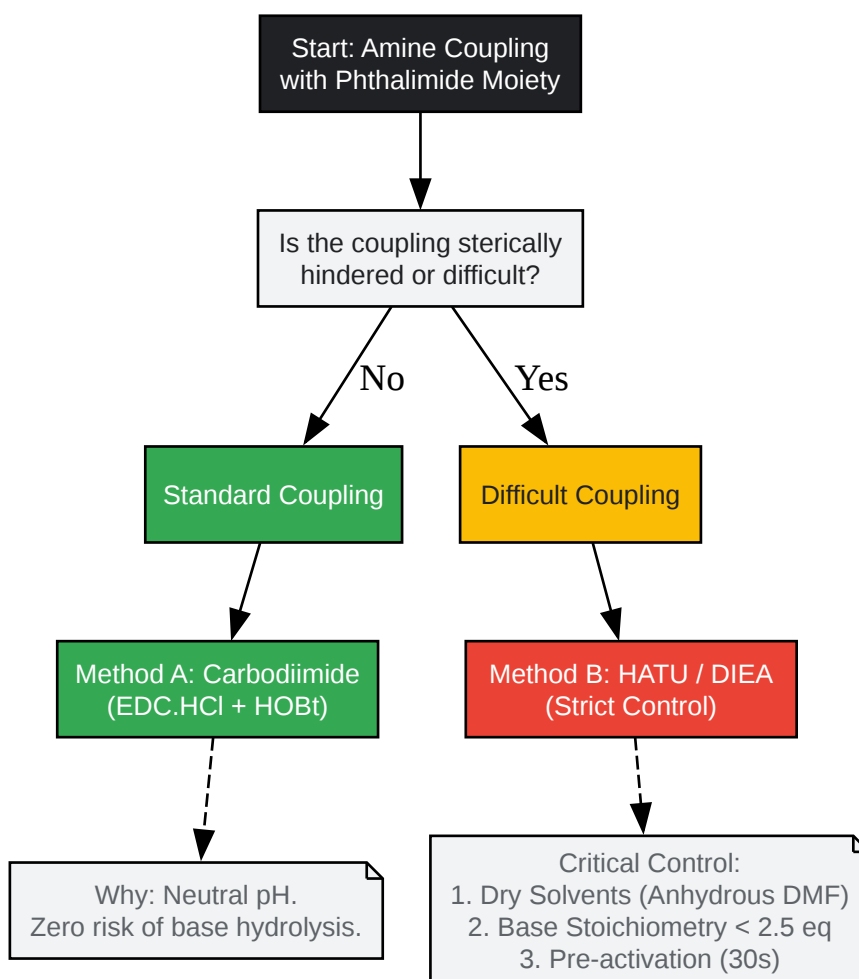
Start: Amine Coupling with Phthalimide Moiety

Is the coupling sterically hindered or difficult?

No

Yes

Standard Coupling

Difficult Coupling

Method A: Carbodiimide (EDC.HCl + HOBt)

Method B: HATU / DIEA (Strict Control)

Why: Neutral pH.
Zero risk of base hydrolysis.

Critical Control:
1. Dry Solvents (Anhydrous DMF)
2. Base Stoichiometry < 2.5 eq
3. Pre-activation (30s)